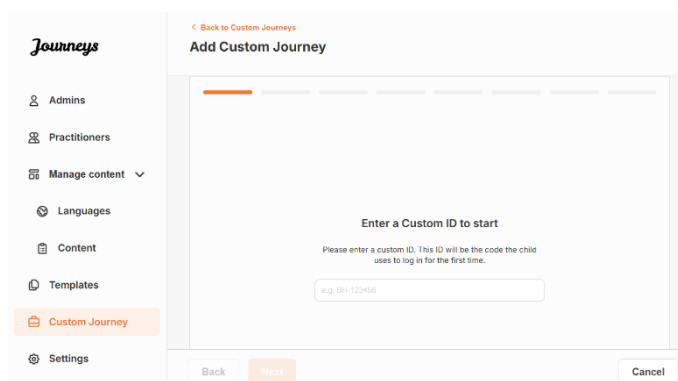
Journeys

Admins

Practitioners

Manage content

Languages

Content

Templates

Custom Journey

Settings

< Back to Custom Journeys

Add Custom Journey

Enter a Custom ID to start

Please enter a custom ID. This ID will be the code the child uses to log in for the first time.

e.g. BH 123456

Back

Next

Cancel